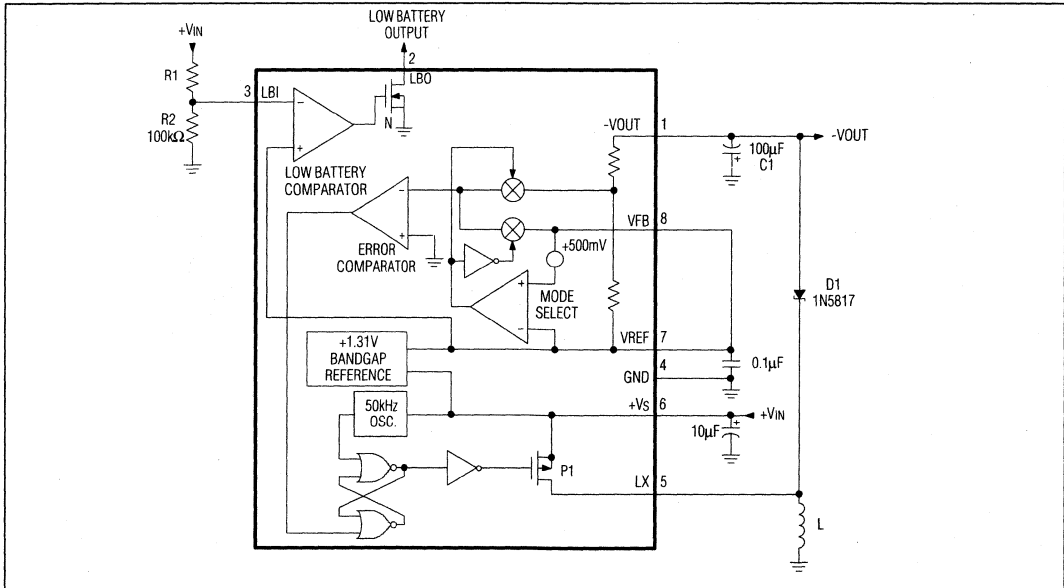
+V$_{IN}$

LOW BATTERY OUTPUT

2

R1

R2 100kΩ

3 LBI

LBO

N

LOW BATTERY COMPARATOR

-VOUT 1

100µF C1

-VOUT

ERROR COMPARATOR

VFB 8

+500mV

MODE SELECT

D1 1N5817

+1.31V BANDGAP REFERENCE

VREF 7

0.1µF

GND 4

50kHz OSC.

+V$_S$ 6

+V$_{IN}$

10µF

P1

LX 5

L